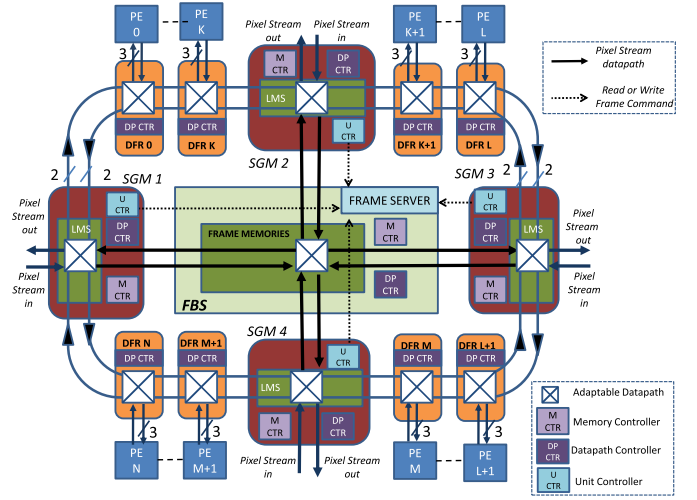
PE 0
PE K
3
3
DP CTR
DP CTR
DFR 0
DFR K
Pixel Stream out
Pixel Stream in
M CTR
DP CTR
LMS
U CTR
SGM 2
PE K+1
PE L
3
3
DP CTR
DP CTR
DFR K+1
DFR L
Pixel Stream datapath
Read or Write Frame Command
2
2
SGM 1
U CTR
DP CTR
LMS
M CTR
Pixel Stream out
Pixel Stream in
FRAME SERVER
FRAME MEMORIES
M CTR
DP CTR
FBS
2
2
SGM 3
U CTR
DP CTR
LMS
M CTR
Pixel Stream out
Pixel Stream in
SGM 4
DFR N
DP CTR
DFR M+1
DP CTR
U CTR
LMS
M CTR
DP CTR
DFR M
DP CTR
DFR L+1
DP CTR
3
3
3
3
PE N
PE M+1
Pixel Stream in
Pixel Stream out
PE M
PE L+1
Adaptable Datapath
M CTR
Memory Controller
DP CTR
Datapath Controller
U CTR
Unit Controller